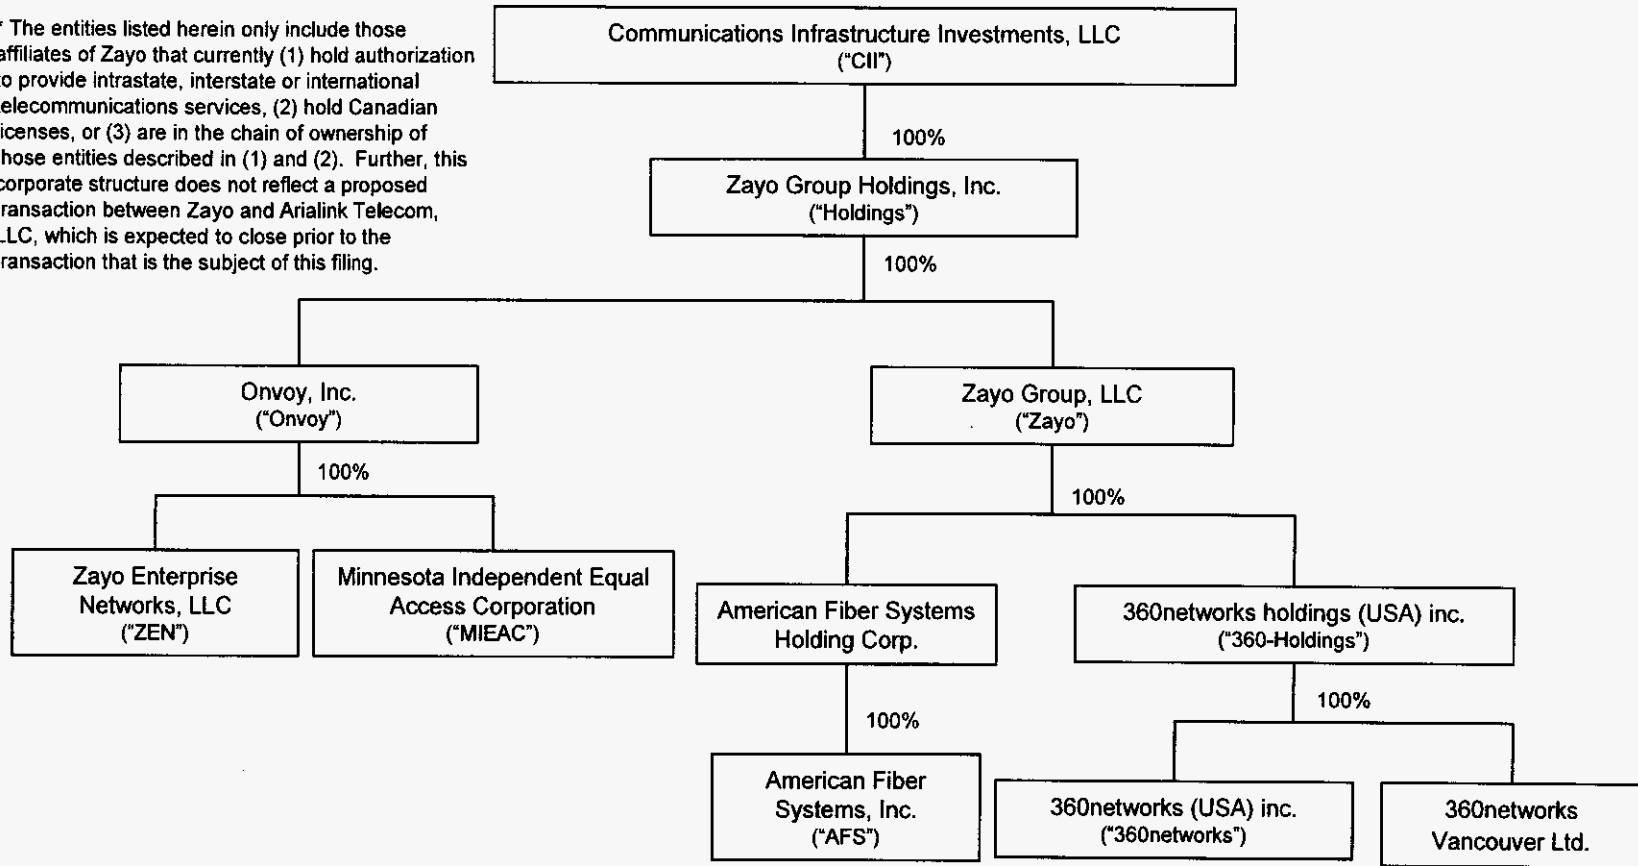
* The entities listed herein only include those affiliates of Zayo that currently (1) hold authorization to provide intrastate, interstate or international telecommunications services, (2) hold Canadian licenses, or (3) are in the chain of ownership of those entities described in (1) and (2). Further, this corporate structure does not reflect a proposed transaction between Zayo and Arialink Telecom, LLC, which is expected to close prior to the transaction that is the subject of this filing.

Communications Infrastructure Investments, LLC
("CII")

100%

Zayo Group Holdings, Inc.
("Holdings")

100%

Onvoy, Inc.
("Onvoy")

100%

Zayo Enterprise Networks, LLC
("ZEN")

Minnesota Independent Equal Access Corporation
("MIEAC")

Zayo Group, LLC
("Zayo")

100%

American Fiber Systems Holding Corp.

100%

American Fiber Systems, Inc.
("AFS")

360networks holdings (USA) inc.
("360-Holdings")

100%

360networks (USA) inc.
("360networks")

360networks Vancouver Ltd.